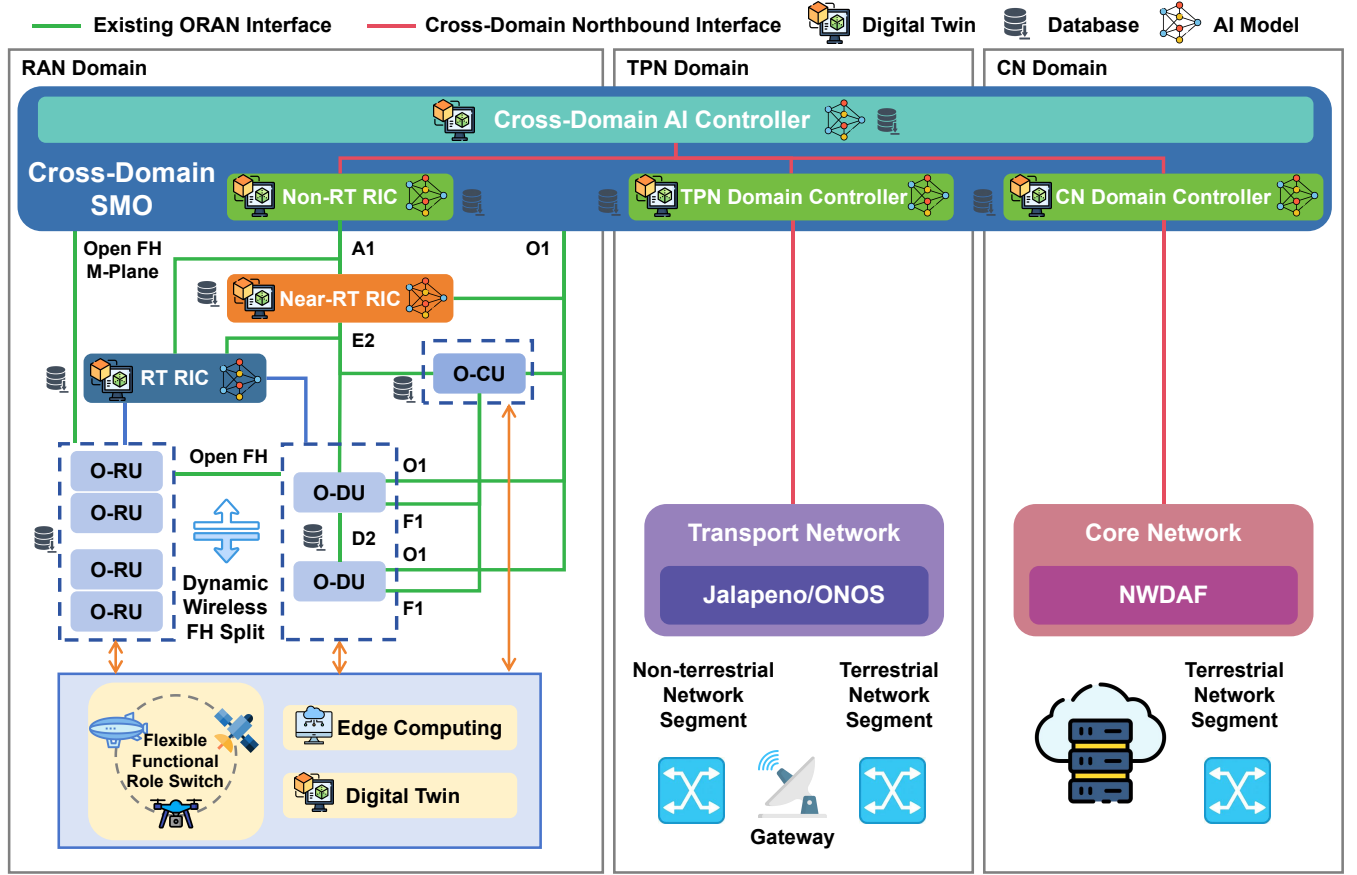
Existing ORAN Interface  Cross-Domain Northbound Interface  Digital Twin  Database  AI Model

RAN Domain

TPN Domain

CN Domain

Cross-Domain AI Controller

Cross-Domain SMO

Non-RT RIC

TPN Domain Controller

CN Domain Controller

Open FH M-Plane

A1

O1

Near-RT RIC

E2

O-CU

RT RIC

O-RU

O-RU

O-RU

O-RU

Open FH

O-DU

O-DU

O1

F1

D2

O1

F1

Dynamic Wireless FH Split

Flexible Functional Role Switch

Edge Computing

Digital Twin

Transport Network

Jalapeno/ONOS

Core Network

NWDAF

Non-terrestrial Network Segment

Terrestrial Network Segment

Gateway

Terrestrial Network Segment